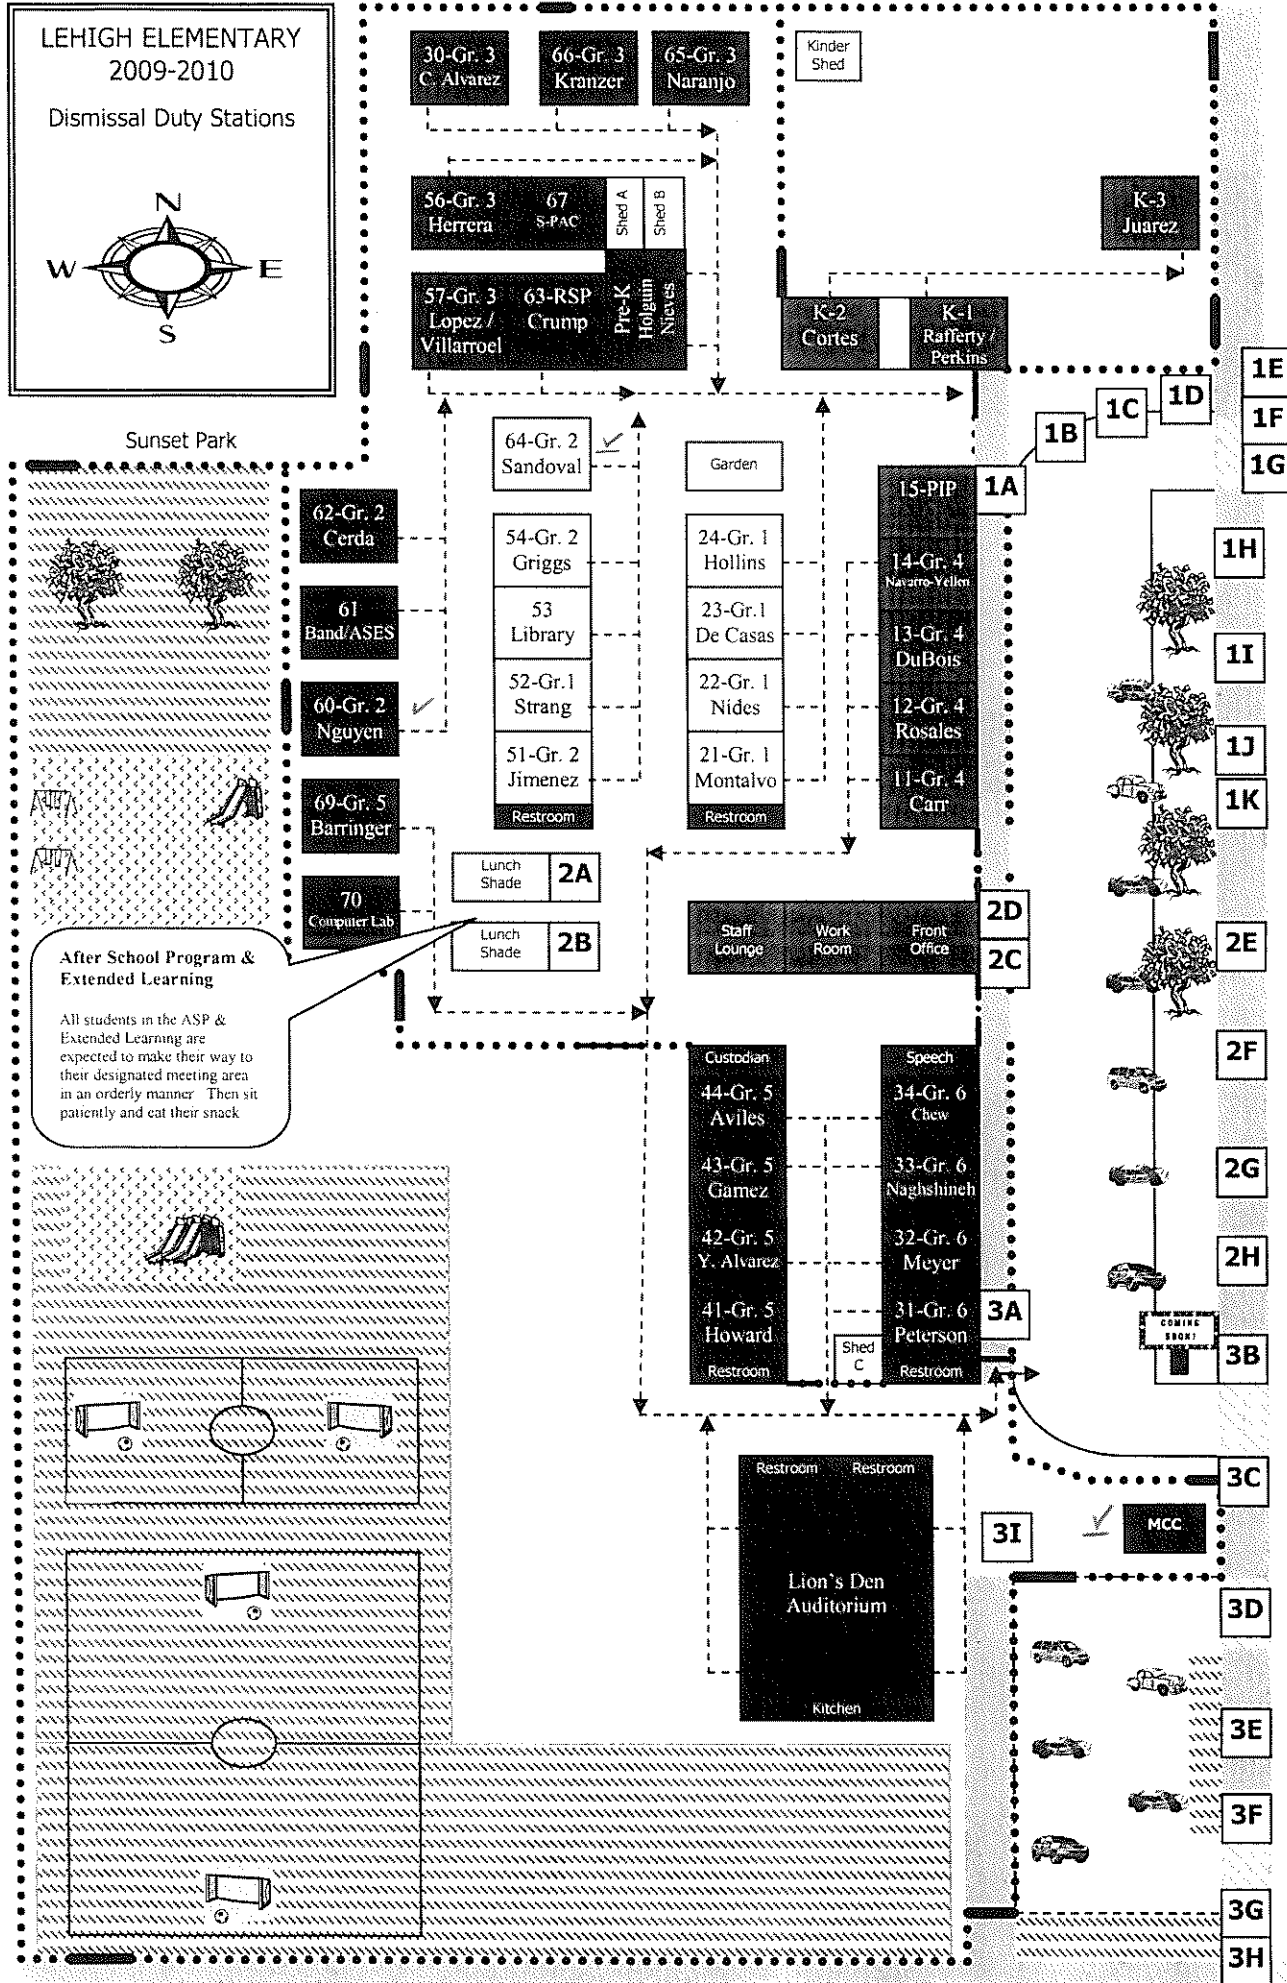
LEHIGH ELEMENTARY
2009-2010
Dismissal Duty Stations

N
W
E
S

Sunset Park

30-Gr. 3
C. Alvarez

66-Gr. 3
Kranzer

65-Gr. 3
Naranjo

Kinder Shed

56-Gr. 3
Herrera

67
S-PAC

Shed A

Shed B

K-3
Juarez

57-Gr. 3
Lopez / Villarroel

63-RSP
Crump

Pre-K
Holguin
Nieves

K-2
Cortes

K-1
Rafferty / Perkins

1E
1F
1G
1D
1C
1B

64-Gr. 2
Sandoval

Garden

15-PIP
1A

62-Gr. 2
Cerda

54-Gr. 2
Griggs

24-Gr. 1
Hollins

14-Gr. 4
Navarro-Yellen

1H

61
Band/ASES

53
Library

23-Gr.1
De Casas

13-Gr. 4
DuBois

1I

60-Gr. 2
Nguyen

52-Gr.1
Strang

22-Gr. 1
Nides

12-Gr. 4
Rosales

1J

51-Gr. 2
Jimenez

21-Gr. 1
Montalvo

11-Gr. 4
Carr

1K

69-Gr. 5
Barringer

Restroom

Restroom

Lunch Shade
2A

70
Computer Lab

Lunch Shade
2B

Staff Lounge

Work Room

Front Office

2D
2C
2E

After School Program & Extended Learning

All students in the ASP & Extended Learning are expected to make their way to their designated meeting area in an orderly manner Then sit patiently and eat their snack

Custodian

Speech

2F

44-Gr. 5
Aviles

34-Gr. 6
Chew

43-Gr. 5
Gamez

33-Gr. 6
Naghshineh

2G

42-Gr. 5
Y. Alvarez

32-Gr. 6
Meyer

2H

41-Gr. 5
Howard

31-Gr. 6
Peterson

3A

COMING SOON!

3B

Restroom

Shed C

Restroom

Restroom

Restroom

3C

Lion's Den Auditorium

3I

MCC

3D

Kitchen

3E

3F

3G

3H